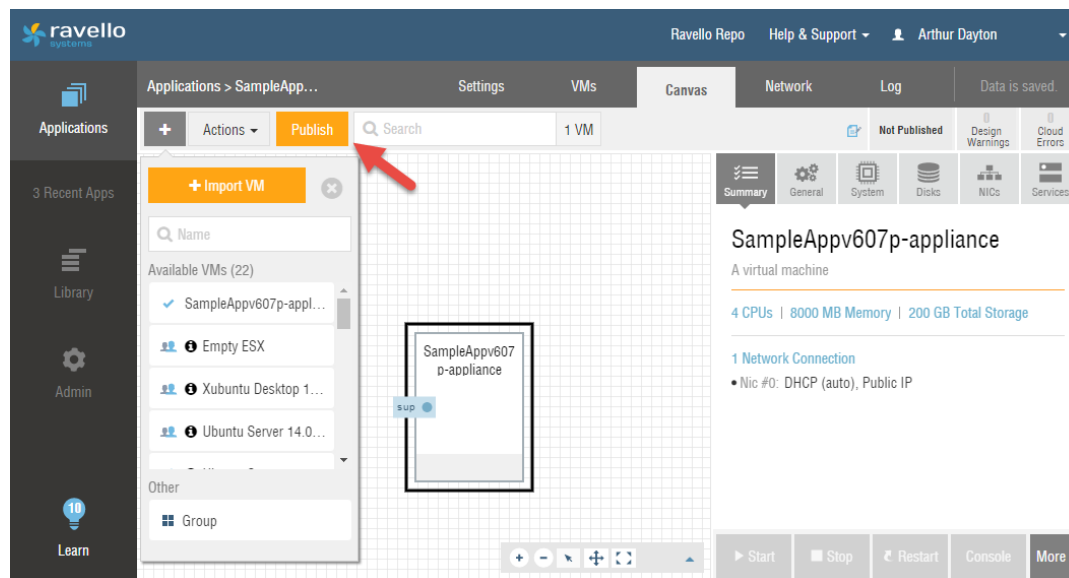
ravello systems

Ravello Repo Help & Support Arthur Dayton

Applications

3 Recent Apps

Library

Admin

10

Learn

Applications > SampleApp... Settings VMs Canvas Network Log Data is saved.

+ Actions Publish Search 1 VM

Not Published 0 Design Warnings 0 Cloud Errors

+ Import VM

Name

Available VMs (22)

SampleAppv607p-appl...

Empty ESX

Xubuntu Desktop 1...

Ubuntu Server 14.0...

Other

Group

SampleAppv607p-appliance

sup

Summary General System Disks NICs Services

SampleAppv607p-appliance

A virtual machine

4 CPUs | 8000 MB Memory | 200 GB Total Storage

1 Network Connection

• Nic #0: DHCP (auto), Public IP

Start Stop Restart Console More